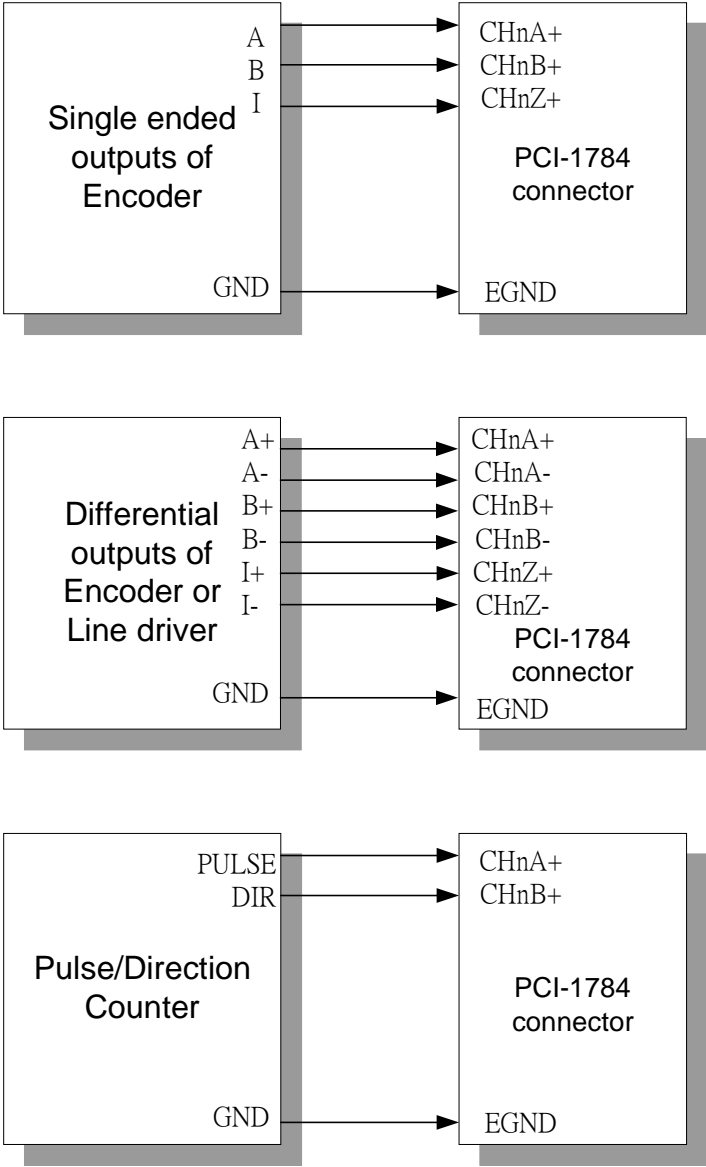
A
B
I

Single ended outputs of Encoder

GND

CHnA+
CHnB+
CHnZ+

PCI-1784 connector

EGND

A+
A-
B+
B-
I+
I-

Differential outputs of Encoder or Line driver

GND

CHnA+
CHnA-
CHnB+
CHnB-
CHnZ+
CHnZ-

PCI-1784 connector

EGND

PULSE
DIR

Pulse/Direction Counter

GND

CHnA+
CHnB+

PCI-1784 connector

EGND